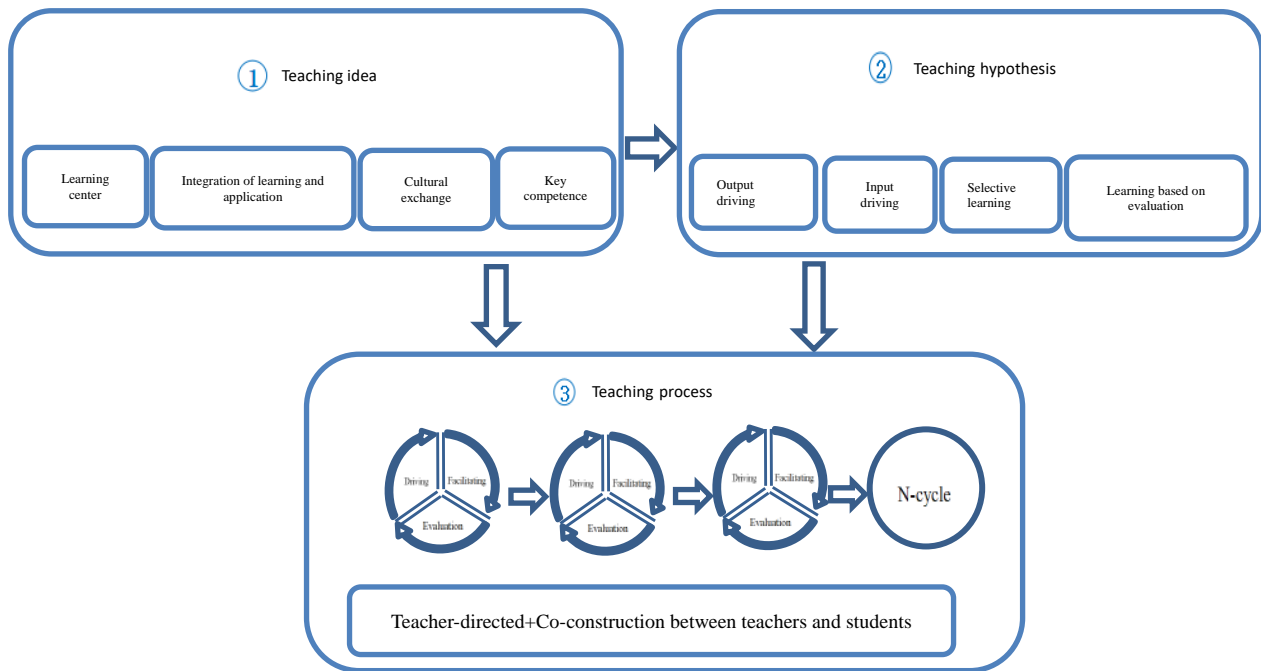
1 Teaching idea

Learning center

Integration of learning and application

Cultural exchange

Key competence

2 Teaching hypothesis

Output driving

Input driving

Selective learning

Learning based on evaluation

3 Teaching process

Driving

Facilitating

Evaluation

Driving

Facilitating

Evaluation

Driving

Facilitating

Evaluation

N-cycle

Teacher-directed+Co-construction between teachers and students